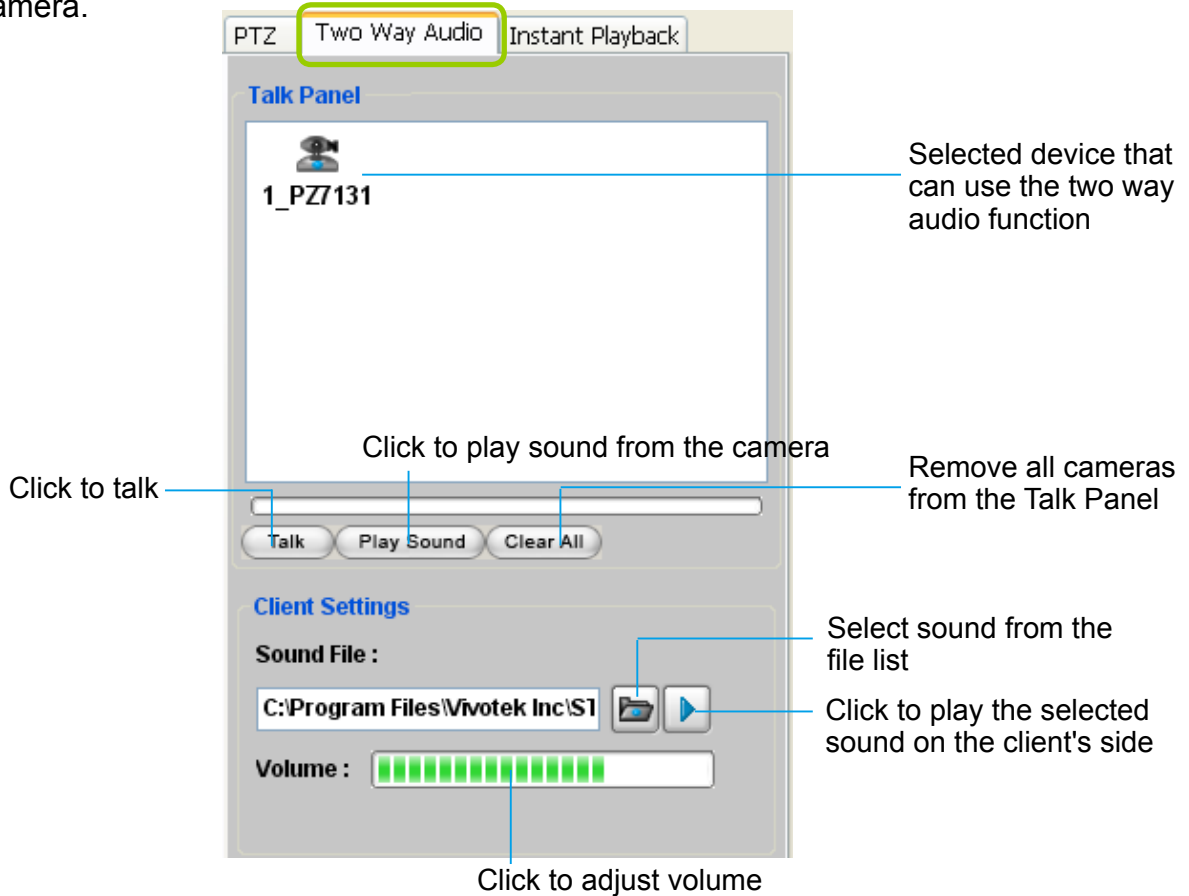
amera.

PTZ
Two Way Audio
Instant Playback

Talk Panel

1_PZ7131

Selected device that can use the two way audio function

Click to play sound from the camera

Click to talk

Remove all cameras from the Talk Panel

Talk
Play Sound
Clear All

Client Settings

Sound File :

Select sound from the file list

C:\Program Files\Vivotek Inc\ST

Click to play the selected sound on the client's side

Volume :

Click to adjust volume